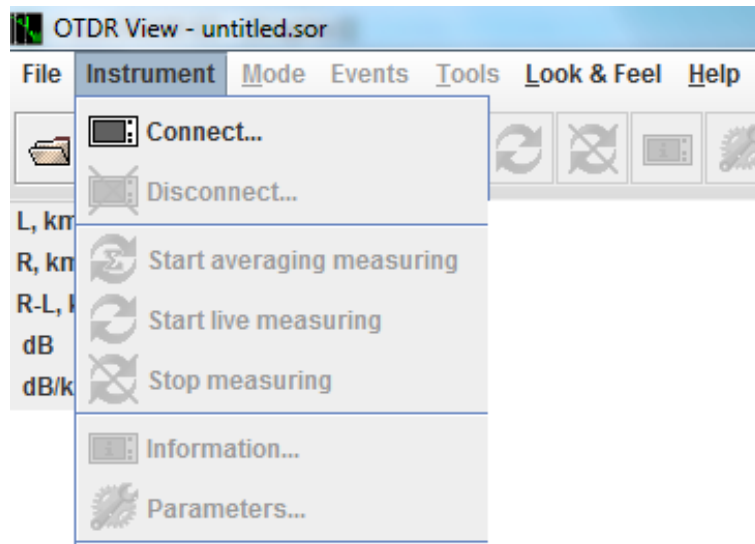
OTDR View - untitled.sor

File Instrument Mode Events Tools Look & Feel Help

Connect...

Disconnect...

Start averaging measuring

Start live measuring

Stop measuring

Information...

Parameters...

L, km

R, km

R-L, k

dB

dB/k